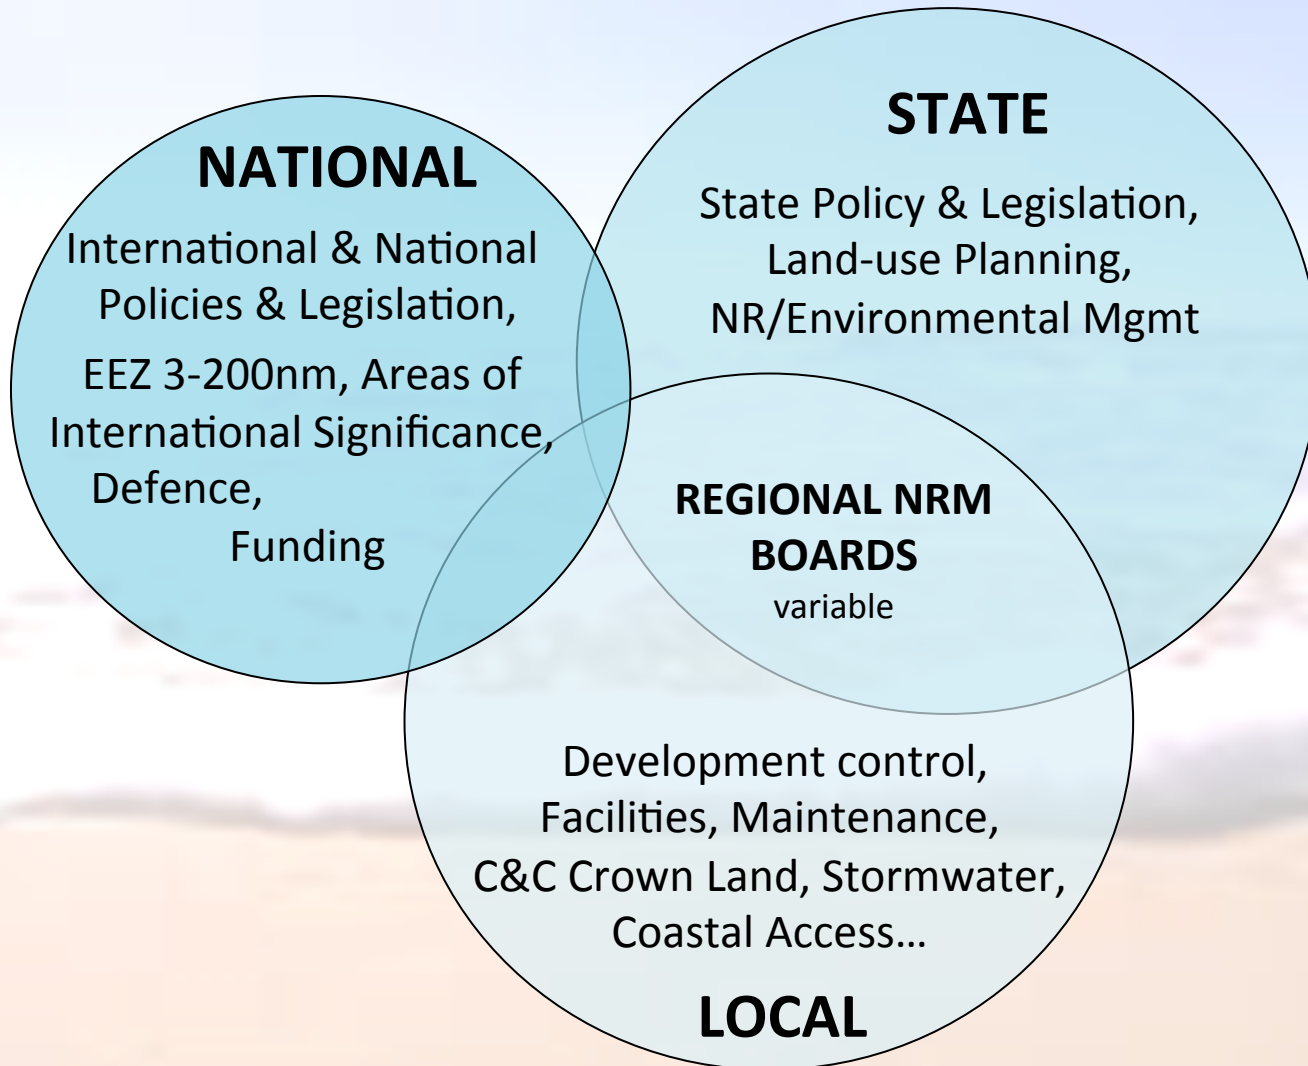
NATIONAL

International & National Policies & Legislation,

EEZ 3-200nm, Areas of International Significance, Defence, Funding

STATE

State Policy & Legislation, Land-use Planning, NR/Environmental Mgmt

REGIONAL NRM BOARDS
variable

Development control, Facilities, Maintenance, C&C Crown Land, Stormwater, Coastal Access…

LOCAL